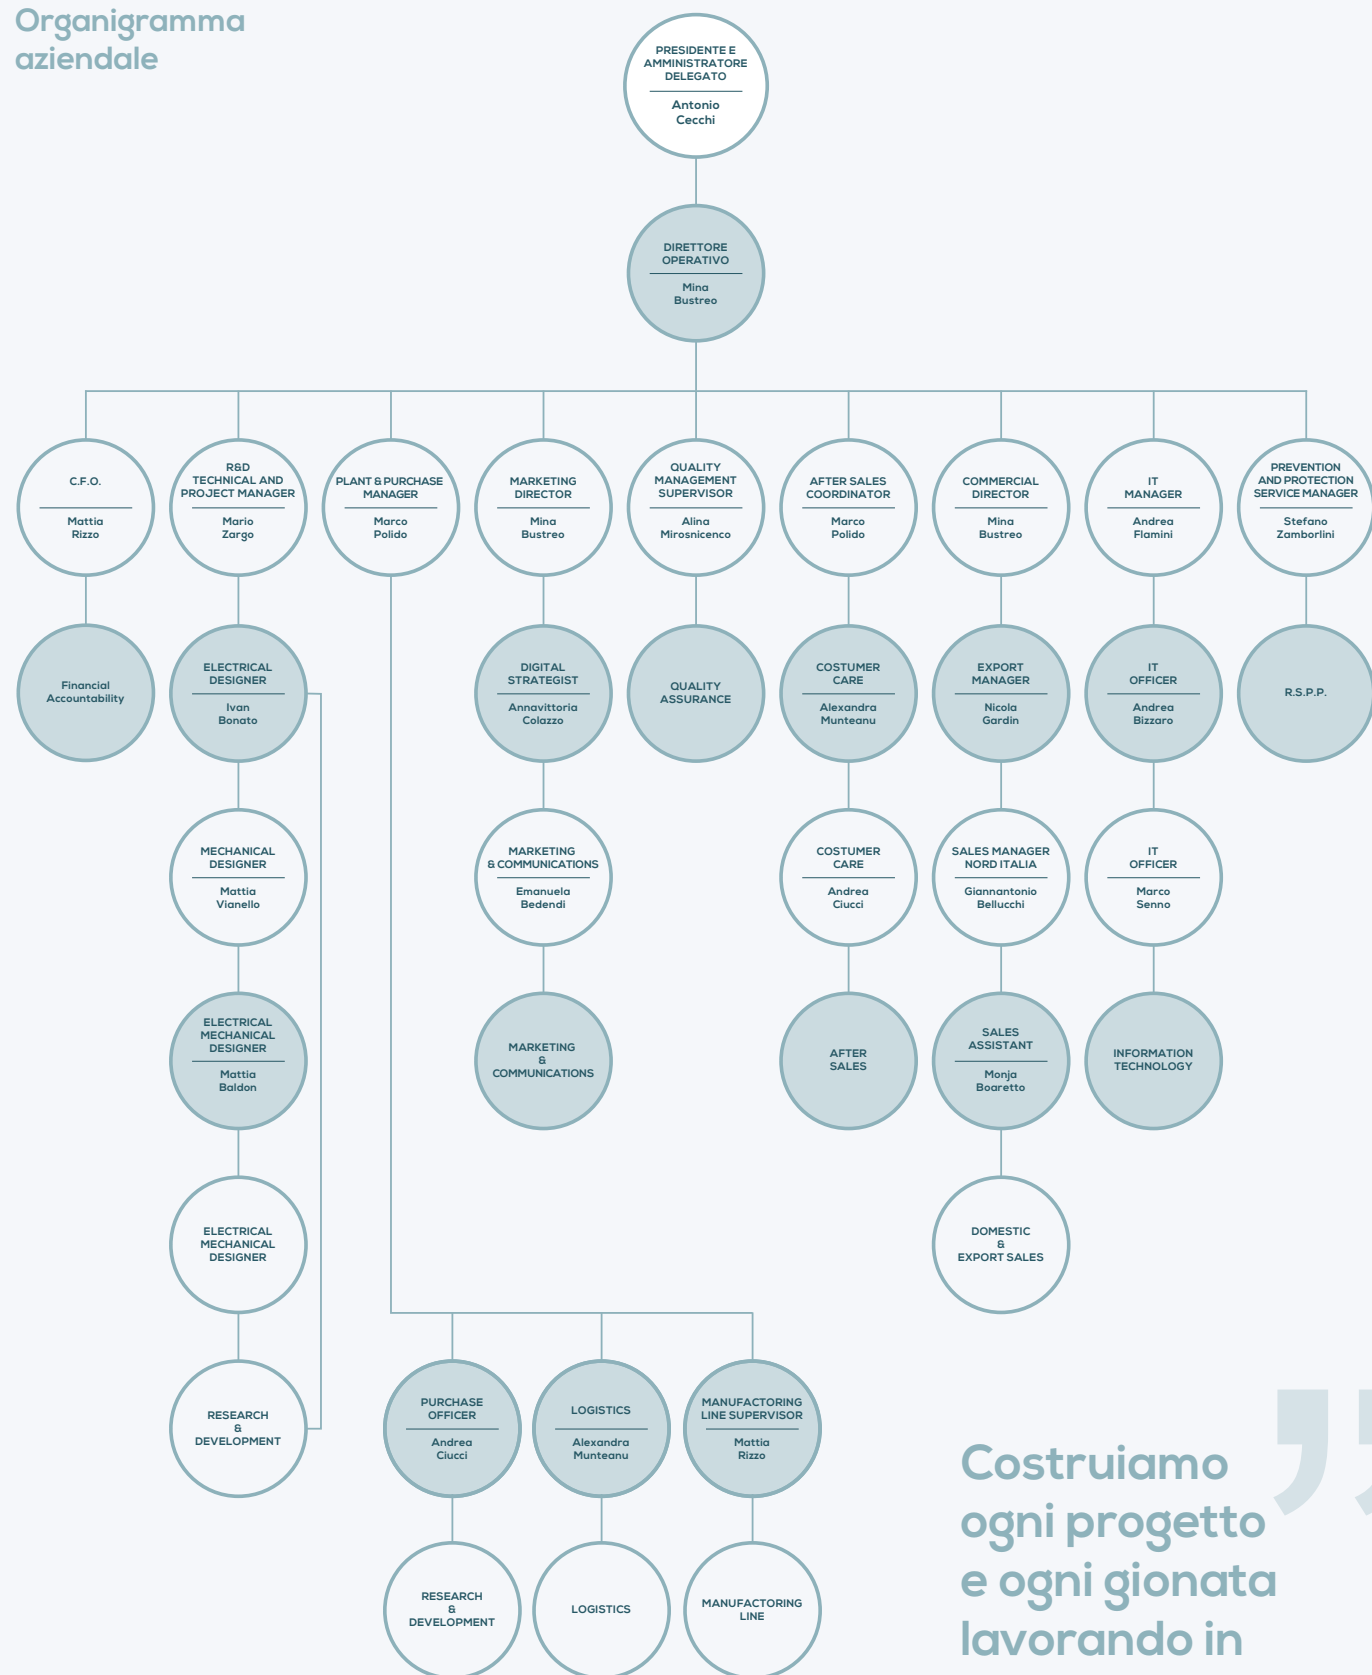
Organigramma aziendale

PRESIDENTE E AMMINISTRATORE DELEGATO
Antonio Cecchi

DIRETTORE OPERATIVO
Mina Bustreo

C.F.O.
Mattia Rizzo

Financial Accountability

R&D TECHNICAL AND PROJECT MANAGER
Mario Zargo

ELECTRICAL DESIGNER
Ivan Bonato

MECHANICAL DESIGNER
Mattia Vianello

ELECTRICAL MECHANICAL DESIGNER
Mattia Baldon

ELECTRICAL MECHANICAL DESIGNER

RESEARCH & DEVELOPMENT

PLANT & PURCHASE MANAGER
Marco Polido

PURCHASE OFFICER
Andrea Ciucci

RESEARCH & DEVELOPMENT

LOGISTICS
Alexandra Munteanu

LOGISTICS

MANUFACTORING LINE SUPERVISOR
Mattia Rizzo

MANUFACTORING LINE

MARKETING DIRECTOR
Mina Bustreo

DIGITAL STRATEGIST
Annavittoria Colazzo

MARKETING & COMMUNICATIONS
Emanuela Bedendi

MARKETING & COMMUNICATIONS

QUALITY MANAGEMENT SUPERVISOR
Alina Mirosnicenco

QUALITY ASSURANCE

AFTER SALES COORDINATOR
Marco Polido

COSTUMER CARE
Alexandra Munteanu

COSTUMER CARE
Andrea Ciucci

AFTER SALES

COMMERCIAL DIRECTOR
Mina Bustreo

EXPORT MANAGER
Nicola Gardin

SALES MANAGER NORD ITALIA
Giannantonio Bellucchi

SALES ASSISTANT
Monja Boaretto

DOMESTIC & EXPORT SALES

IT MANAGER
Andrea Flamini

IT OFFICER
Andrea Bizzaro

IT OFFICER
Marco Senno

INFORMATION TECHNOLOGY

PREVENTION AND PROTECTION SERVICE MANAGER
Stefano Zamborlini

R.S.P.P.

Costruiamo ogni progetto e ogni gionata lavorando in